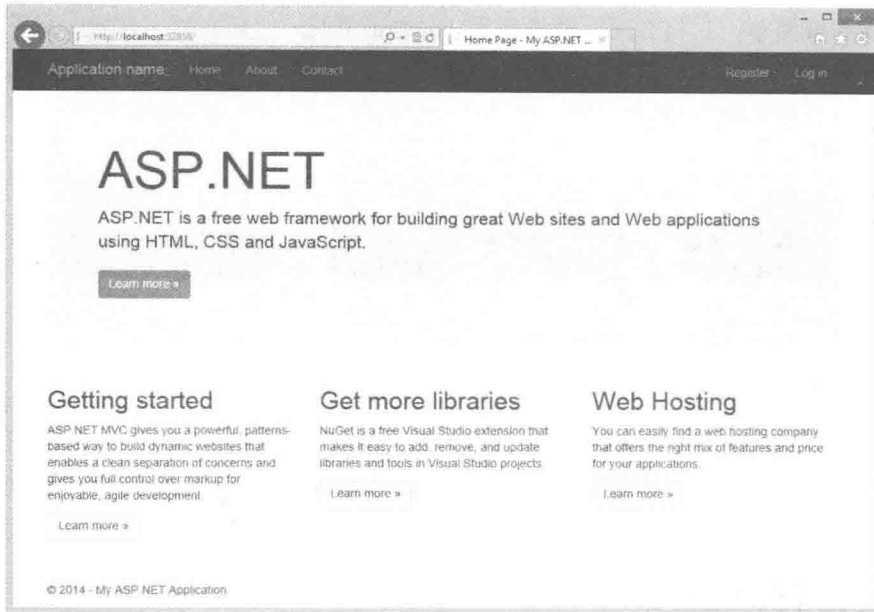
http://localhost:57858/

Home Page - My ASP.NET ...

Application name Home About Contact

Register Log in

ASP.NET

ASP.NET is a free web framework for building great Web sites and Web applications using HTML, CSS and JavaScript.

Learn more »

Getting started

ASP.NET MVC gives you a powerful, patterns-based way to build dynamic websites that enables a clean separation of concerns and gives you full control over markup for enjoyable, agile development.

Learn more »

Get more libraries

NuGet is a free Visual Studio extension that makes it easy to add, remove, and update libraries and tools in Visual Studio projects.

Learn more »

Web Hosting

You can easily find a web hosting company that offers the right mix of features and price for your applications.

Learn more »

© 2014 - My ASP.NET Application